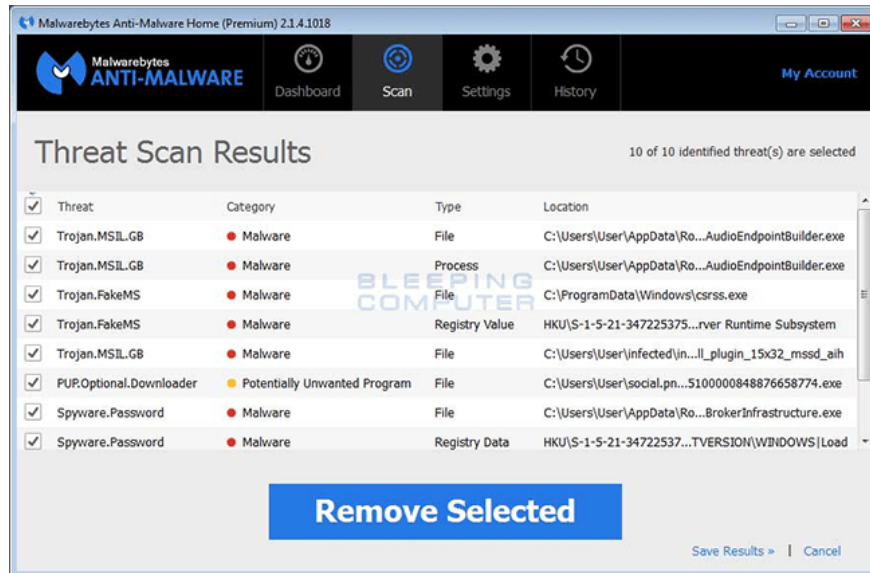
Malwarebytes Anti-Malware Home (Premium) 2.1.4.1018

Malwarebytes ANTI-MALWARE

Dashboard Scan Settings History

My Account

Threat Scan Results

10 of 10 identified threat(s) are selected

| | Threat | Category | Type | Location |
|---|---|---|---|---|
| ☑ | Trojan.MSIL.GB | Malware | File | C:\Users\User\AppData\Ro...AudioEndpointBuilder.exe |
| ☑ | Trojan.MSIL.GB | Malware | Process | C:\Users\User\AppData\Ro...AudioEndpointBuilder.exe |
| ☑ | Trojan.FakeMS | Malware | File | C:\ProgramData\Windows\csrss.exe |
| ☑ | Trojan.FakeMS | Malware | Registry Value | HKU\S-1-5-21-347225375...rver Runtime Subsystem |
| ☑ | Trojan.MSIL.GB | Malware | File | C:\Users\User\infected\in...ll_plugin_15x32_mssd_aih |
| ☑ | PUP.Optional.Downloader | Potentially Unwanted Program | File | C:\Users\User\social.pn...5100000848876658774.exe |
| ☑ | Spyware.Password | Malware | File | C:\Users\User\AppData\Ro...BrokerInfrastructure.exe |
| ☑ | Spyware.Password | Malware | Registry Data | HKU\S-1-5-21-34722537...TVERSION\WINDOWS\Load |

BLEEPING COMPUTER

Remove Selected

Save Results » | Cancel